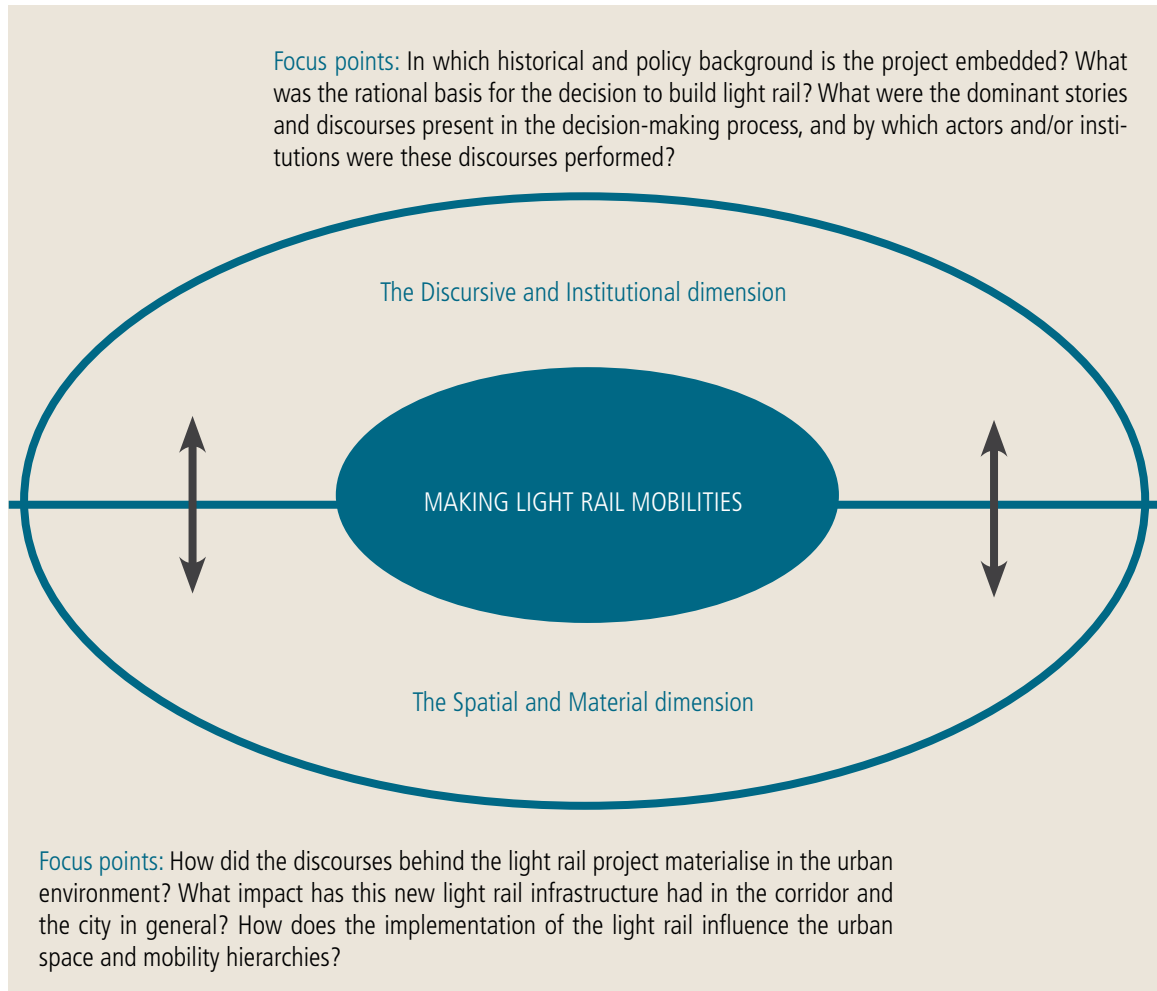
Focus points: In which historical and policy background is the project embedded? What was the rational basis for the decision to build light rail? What were the dominant stories and discourses present in the decision-making process, and by which actors and/or institutions were these discourses performed?

The Discursive and Institutional dimension

MAKING LIGHT RAIL MOBILITIES

The Spatial and Material dimension

Focus points: How did the discourses behind the light rail project materialise in the urban environment? What impact has this new light rail infrastructure had in the corridor and the city in general? How does the implementation of the light rail influence the urban space and mobility hierarchies?